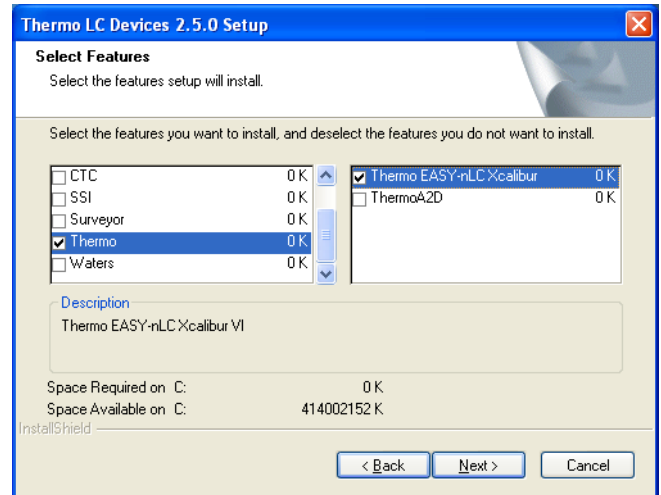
Thermo LC Devices 2.5.0 Setup

Select Features

Select the features setup will install.

Select the features you want to install, and deselect the features you do not want to install.

| | |
|---|---|
| CTC | 0 K |
| SSI | 0 K |
| Surveyor | 0 K |
| Thermo | 0 K |
| Waters | 0 K |

| | |
|---|---|
| Thermo EASY-nLC Xcalibur | 0 K |
| ThermoA2D | 0 K |

Description

Thermo EASY-nLC Xcalibur VI

Space Required on C: 0 K

Space Available on C: 414002152 K

InstallShield

< Back

Next >

Cancel